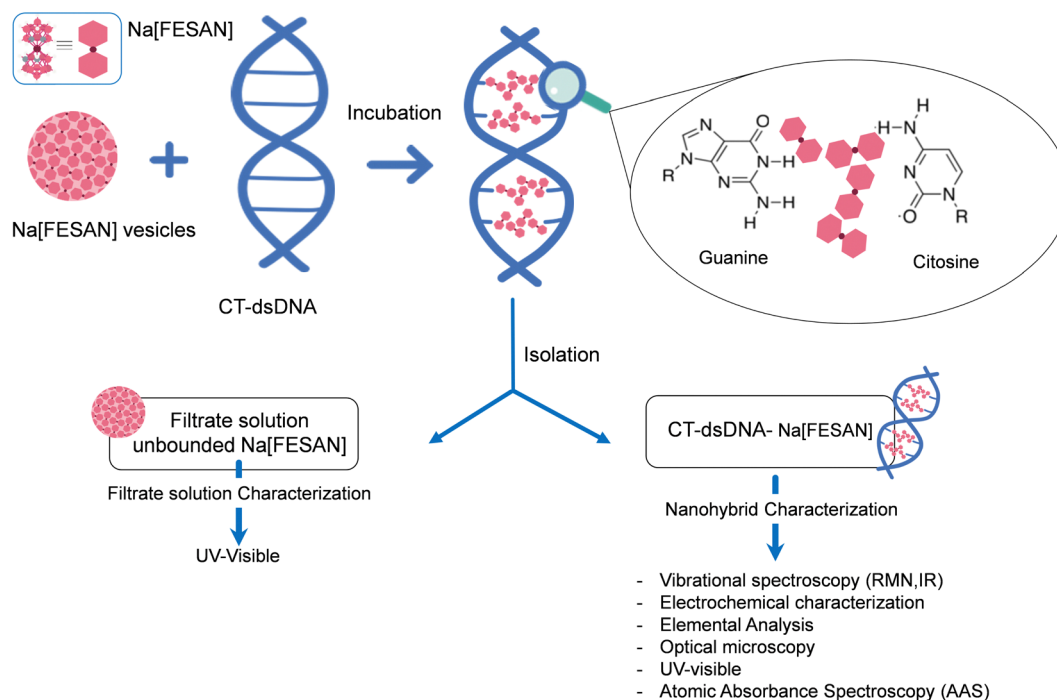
Na[FESAN]

Na[FESAN] vesicles

CT-dsDNA

Incubation

N
N
R
N
O
N–H
N
N–H
H
Guanine

H
·H–N
N
N
O
R
Citosine

Isolation

Filtrate solution
unbounded Na[FESAN]

Filtrate solution Characterization

UV-Visible

CT-dsDNA- Na[FESAN]

Nanohybrid Characterization

- Vibrational spectroscopy (RMN,IR)
- Electrochemical characterization
- Elemental Analysis
- Optical microscopy
- UV-visible
- Atomic Absorbance Spectroscopy (AAS)